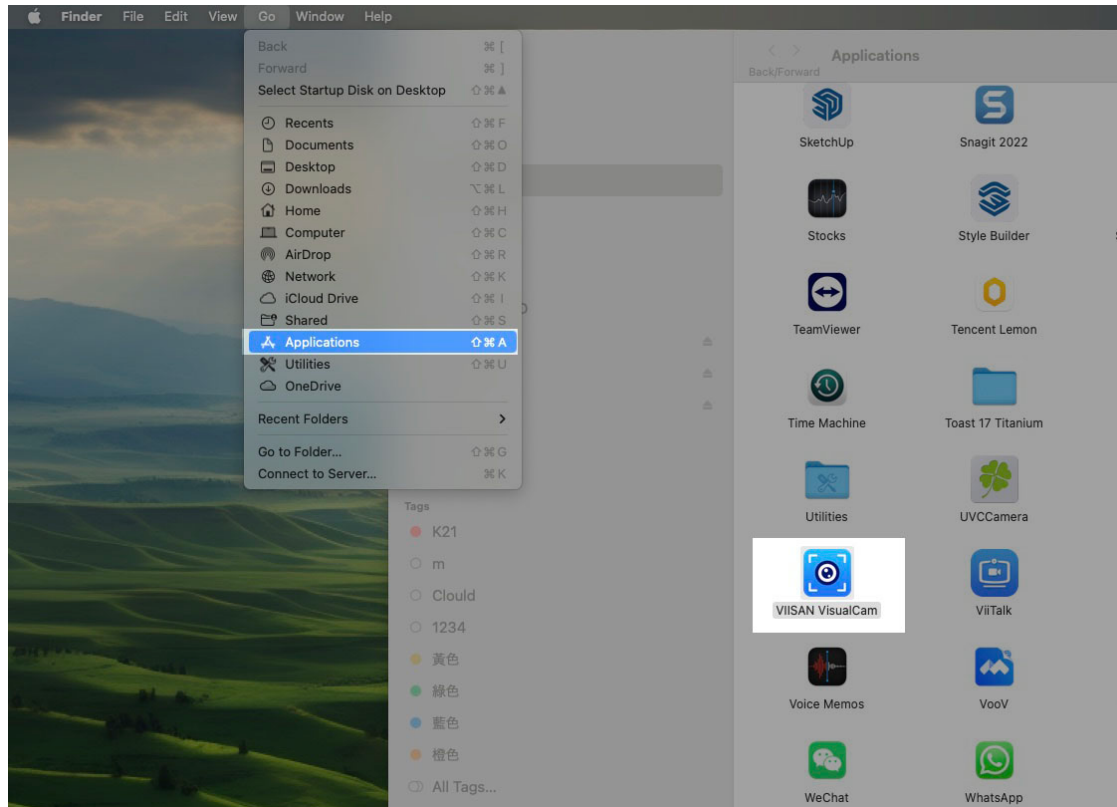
Finder File Edit View Go Window Help

Back ⌘[
Forward ⌘]
Select Startup Disk on Desktop ⇧⌘▲
Recents ⇧⌘F
Documents ⇧⌘O
Desktop ⇧⌘D
Downloads ⌥⌘L
Home ⇧⌘H
Computer ⇧⌘C
AirDrop ⇧⌘R
Network ⇧⌘K
iCloud Drive ⇧⌘I
Shared ⇧⌘S
Applications ⇧⌘A
Utilities ⇧⌘U
OneDrive
Recent Folders >
Go to Folder... ⇧⌘G
Connect to Server... ⌘K

Tags
K21
m
Clould
1234
黃色
綠色
藍色
橙色
All Tags...

Back/Forward
Applications

SketchUp
Snagit 2022
Stocks
Style Builder
TeamViewer
Tencent Lemon
Time Machine
Toast 17 Titanium
Utilities
UVCCamera
VIISAN VisualCam
ViiTalk
Voice Memos
VooV
WeChat
WhatsApp